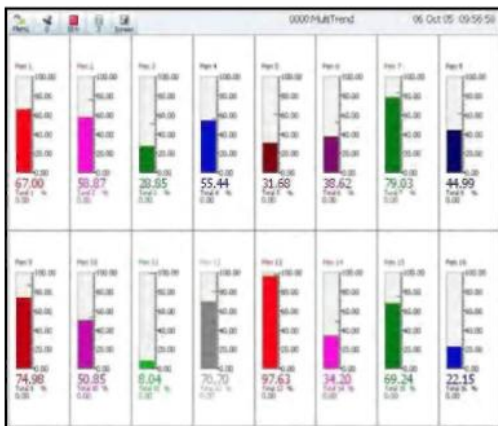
Menu

Screen

0000 MultiTrend

06 Oct 05 09:56:58

Pen 1
100.00
80.00
60.00
40.00
20.00
0.00
67.00
Total 1 %
0.00

Pen 2
100.00
80.00
60.00
40.00
20.00
0.00
58.87
Total 2 %
0.00

Pen 3
100.00
80.00
60.00
40.00
20.00
0.00
28.85
Total 3 %
0.00

Pen 4
100.00
80.00
60.00
40.00
20.00
0.00
55.44
Total 4 %
0.00

Pen 5
100.00
80.00
60.00
40.00
20.00
0.00
31.68
Total 5 %
0.00

Pen 6
100.00
80.00
60.00
40.00
20.00
0.00
38.62
Total 6 %
0.00

Pen 7
100.00
80.00
60.00
40.00
20.00
0.00
79.03
Total 7 %
0.00

Pen 8
100.00
80.00
60.00
40.00
20.00
0.00
44.99
Total 8 %
0.00

Pen 9
100.00
80.00
60.00
40.00
20.00
0.00
74.98
Total 9 %
0.00

Pen 10
100.00
80.00
60.00
40.00
20.00
0.00
50.85
Total 10 %
0.00

Pen 11
100.00
80.00
60.00
40.00
20.00
0.00
8.04
Total 11 %
0.00

Pen 12
100.00
80.00
60.00
40.00
20.00
0.00
70.70
Total 12 %
0.00

Pen 13
100.00
80.00
60.00
40.00
20.00
0.00
97.63
Total 13 %
0.00

Pen 14
100.00
80.00
60.00
40.00
20.00
0.00
34.20
Total 14 %
0.00

Pen 15
100.00
80.00
60.00
40.00
20.00
0.00
69.24
Total 15 %
0.00

Pen 16
100.00
80.00
60.00
40.00
20.00
0.00
22.15
Total 16 %
0.00